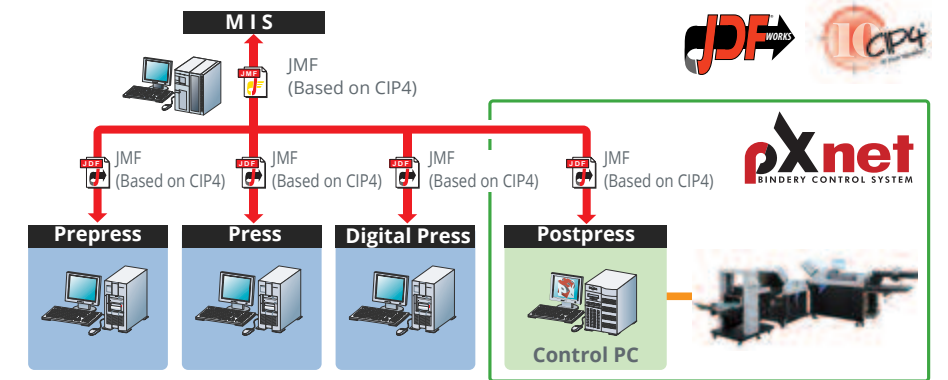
MIS

JMF
(Based on CIP4)

JDF WORKS

CIP4

pXnet
BINDERY CONTROL SYSTEM

JDF
JMF
(Based on CIP4)

JDF
JMF
(Based on CIP4)

JDF
JMF
(Based on CIP4)

JDF
JMF
(Based on CIP4)

Prepress

Press

Digital Press

Postpress

Control PC